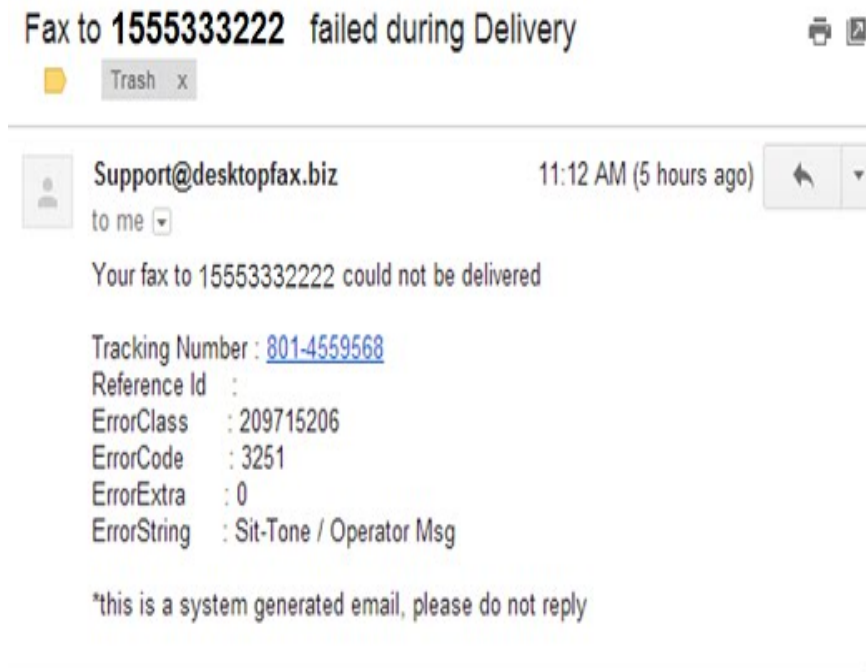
Fax to **1555333222** failed during Delivery

Trash x

Support@desktopfax.biz
11:12 AM (5 hours ago)
to me

Your fax to 15553332222 could not be delivered

Tracking Number : 801-4559568
Reference Id :
ErrorClass : 209715206
ErrorCode : 3251
ErrorExtra : 0
ErrorString : Sit-Tone / Operator Msg

*this is a system generated email, please do not reply